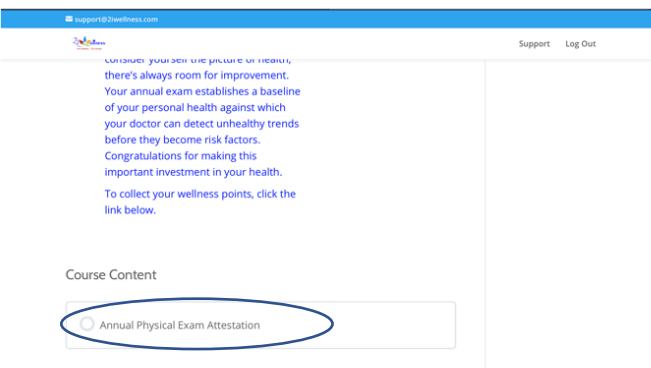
support@2iwellness.com

2iWellness

Support Log Out

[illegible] consider yourself the picture of health, there's always room for improvement. Your annual exam establishes a baseline of your personal health against which your doctor can detect unhealthy trends before they become risk factors. Congratulations for making this important investment in your health.

To collect your wellness points, click the link below.

Course Content

Annual Physical Exam Attestation